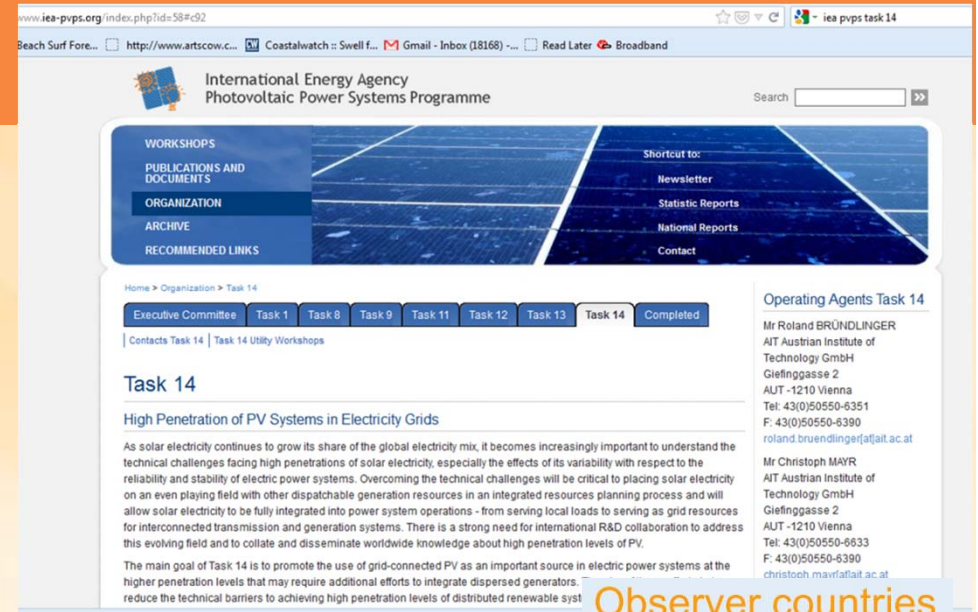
www.iea-pvps.org/index.php?id=58#c92

iea pvps task 14

Beach Surf Fore... http://www.artscow.c... Coastalwatch :: Swell f... Gmail - Inbox (18168) -... Read Later Broadband

International Energy Agency
Photovoltaic Power Systems Programme

Search

WORKSHOPS
PUBLICATIONS AND DOCUMENTS
ORGANIZATION
ARCHIVE
RECOMMENDED LINKS

Shortcut to:
Newsletter
Statistic Reports
National Reports
Contact

Home > Organization > Task 14

| Executive Committee | Task 1 | Task 8 | Task 9 | Task 11 | Task 12 | Task 13 | Task 14 | Completed |
|---|---|---|---|---|---|---|---|---|

Contacts Task 14 | Task 14 Utility Workshops

Task 14

High Penetration of PV Systems in Electricity Grids

As solar electricity continues to grow its share of the global electricity mix, it becomes increasingly important to understand the technical challenges facing high penetrations of solar electricity, especially the effects of its variability with respect to the reliability and stability of electric power systems. Overcoming the technical challenges will be critical to placing solar electricity on an even playing field with other dispatchable generation resources in an integrated resources planning process and will allow solar electricity to be fully integrated into power system operations - from serving local loads to serving as grid resources for interconnected transmission and generation systems. There is a strong need for international R&D collaboration to address this evolving field and to collate and disseminate worldwide knowledge about high penetration levels of PV.

The main goal of Task 14 is to promote the use of grid-connected PV as an important source in electric power systems at the higher penetration levels that may require additional efforts to integrate dispersed generators. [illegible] reduce the technical barriers to achieving high penetration levels of distributed renewable syst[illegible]

Operating Agents Task 14

Mr Roland BRÜNDLINGER
AIT Austrian Institute of Technology GmbH
Giefinggasse 2
AUT -1210 Vienna
Tel: 43(0)50550-6351
F: 43(0)50550-6390
roland.bruendlinger[at]ait.ac.at

Mr Christoph MAYR
AIT Austrian Institute of Technology GmbH
Giefinggasse 2
AUT -1210 Vienna
Tel: 43(0)50550-6633
F: 43(0)50550-6390
christoph.mayr[at]ait.ac.at

Observer countries